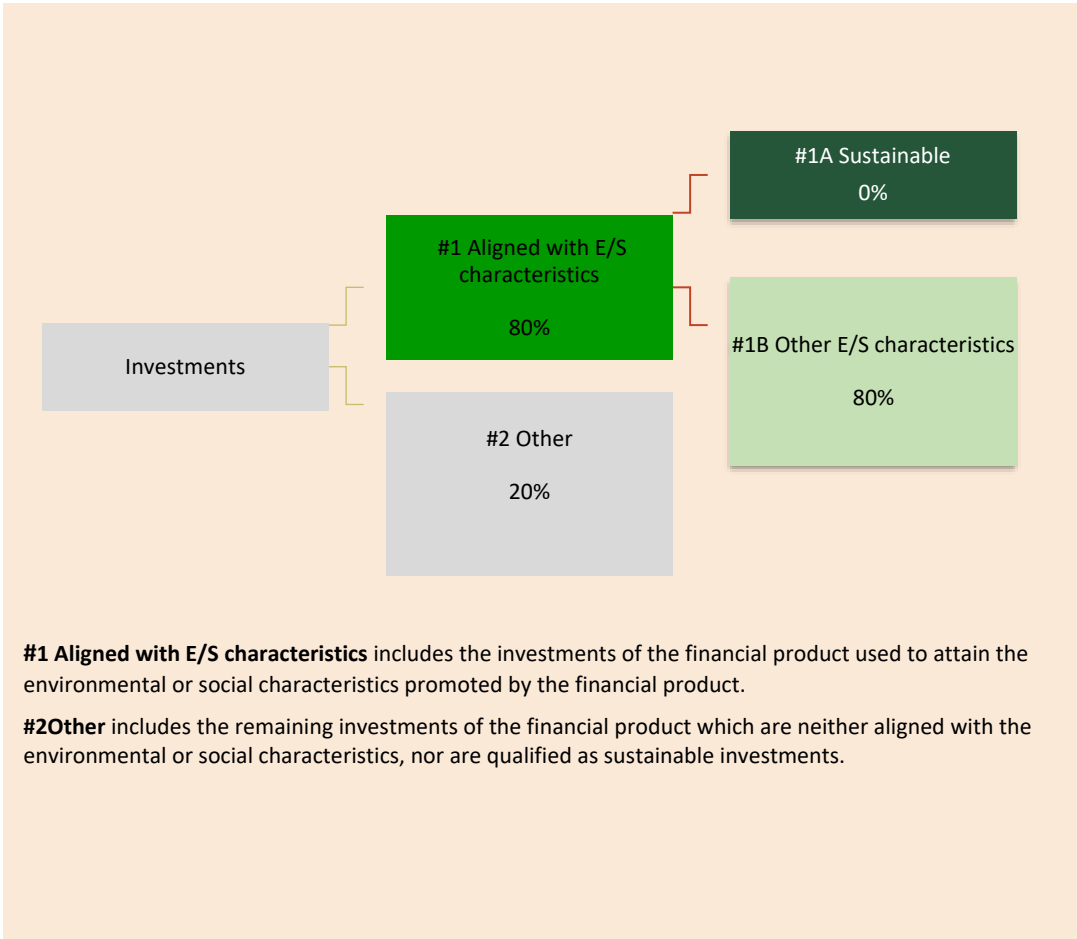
#1A Sustainable
0%

#1 Aligned with E/S characteristics

80%

Investments

#1B Other E/S characteristics

80%

#2 Other

20%

**#1 Aligned with E/S characteristics** includes the investments of the financial product used to attain the environmental or social characteristics promoted by the financial product.

**#2Other** includes the remaining investments of the financial product which are neither aligned with the environmental or social characteristics, nor are qualified as sustainable investments.